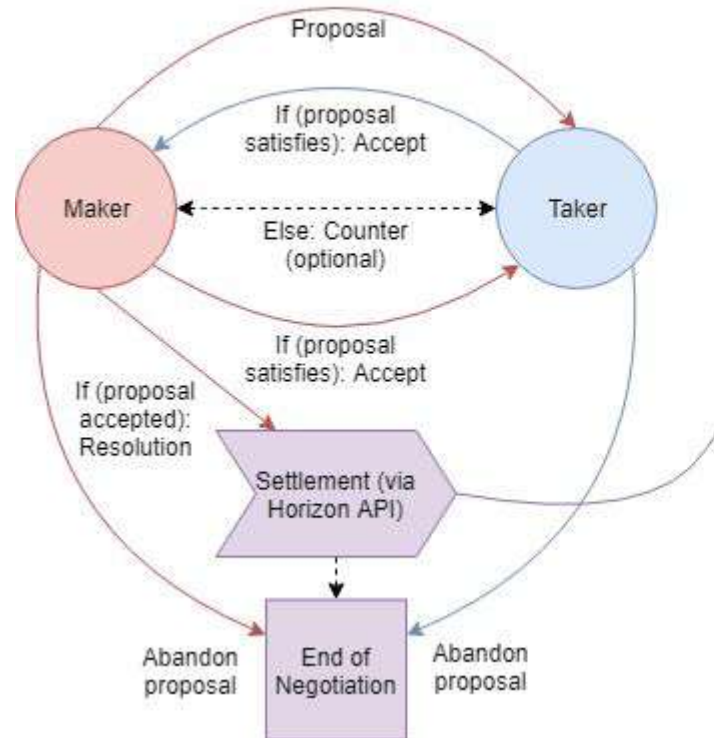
Proposal

If (proposal satisfies): Accept

Maker

Taker

Else: Counter (optional)

If (proposal satisfies): Accept

If (proposal accepted): Resolution

Settlement (via Horizon API)

Abandon proposal

End of Negotiation

Abandon proposal